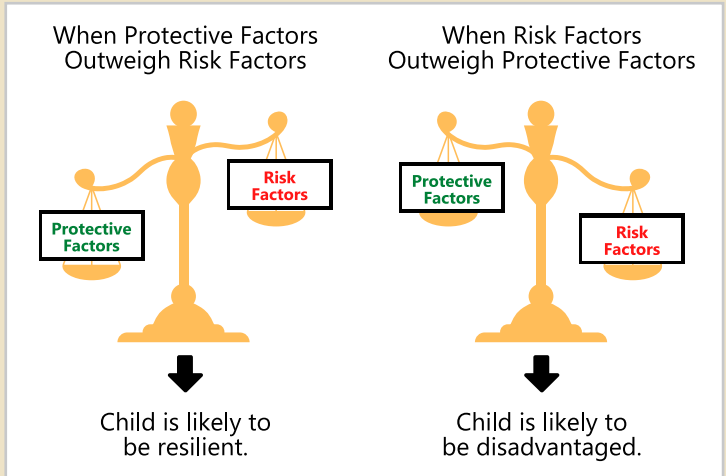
When Protective Factors Outweigh Risk Factors

Risk Factors

Protective Factors

Child is likely to be resilient.

When Risk Factors Outweigh Protective Factors

Protective Factors

Risk Factors

Child is likely to be disadvantaged.